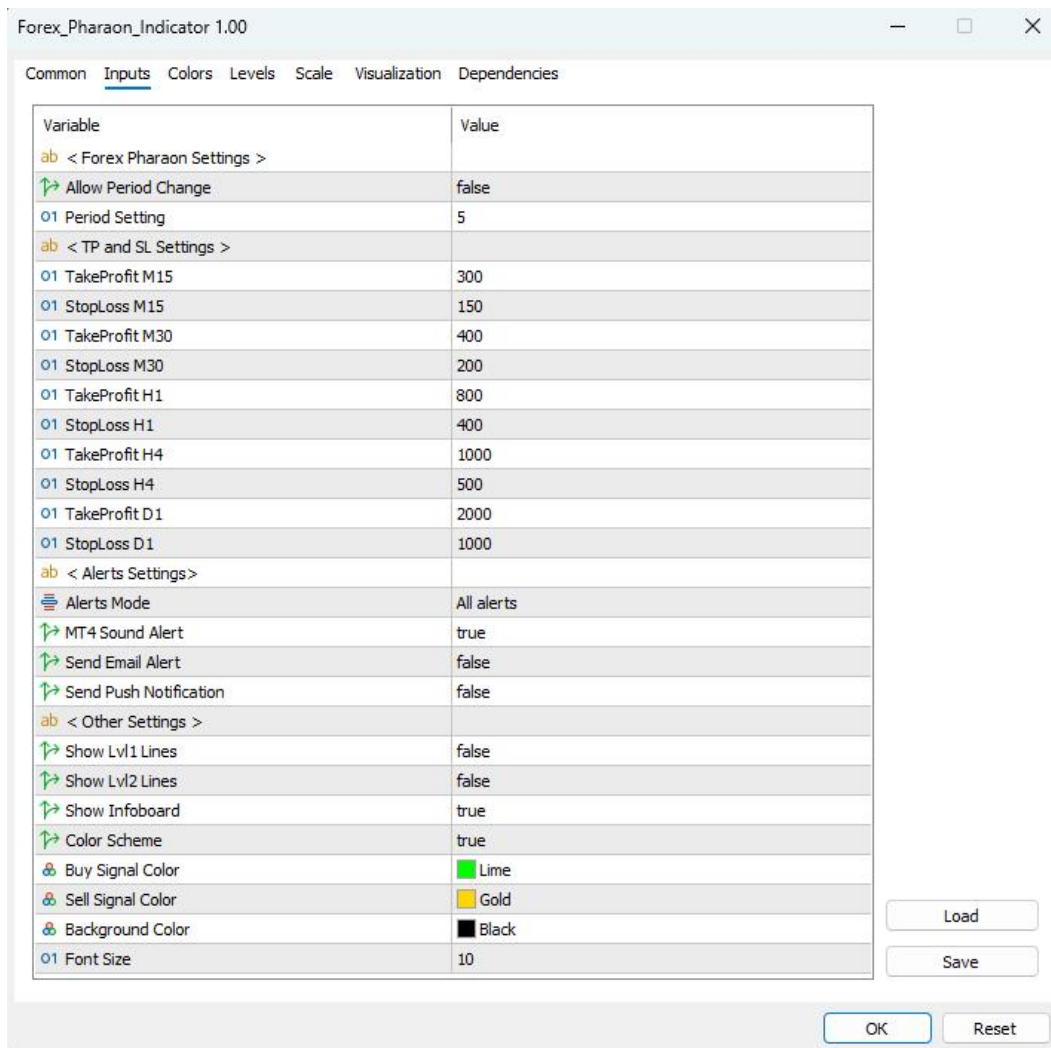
Forex_Pharaon_Indicator 1.00

Common Inputs Colors Levels Scale Visualization Dependencies

| Variable | Value |
|---|---|
| ab < Forex Pharaon Settings > | |
| Allow Period Change | false |
| 01 Period Setting | 5 |
| ab < TP and SL Settings > | |
| 01 TakeProfit M15 | 300 |
| 01 StopLoss M15 | 150 |
| 01 TakeProfit M30 | 400 |
| 01 StopLoss M30 | 200 |
| 01 TakeProfit H1 | 800 |
| 01 StopLoss H1 | 400 |
| 01 TakeProfit H4 | 1000 |
| 01 StopLoss H4 | 500 |
| 01 TakeProfit D1 | 2000 |
| 01 StopLoss D1 | 1000 |
| ab < Alerts Settings> | |
| Alerts Mode | All alerts |
| MT4 Sound Alert | true |
| Send Email Alert | false |
| Send Push Notification | false |
| ab < Other Settings > | |
| Show Lvl1 Lines | false |
| Show Lvl2 Lines | false |
| Show Infoboard | true |
| Color Scheme | true |
| Buy Signal Color | Lime |
| Sell Signal Color | Gold |
| Background Color | Black |
| 01 Font Size | 10 |

Load
Save

OK Reset